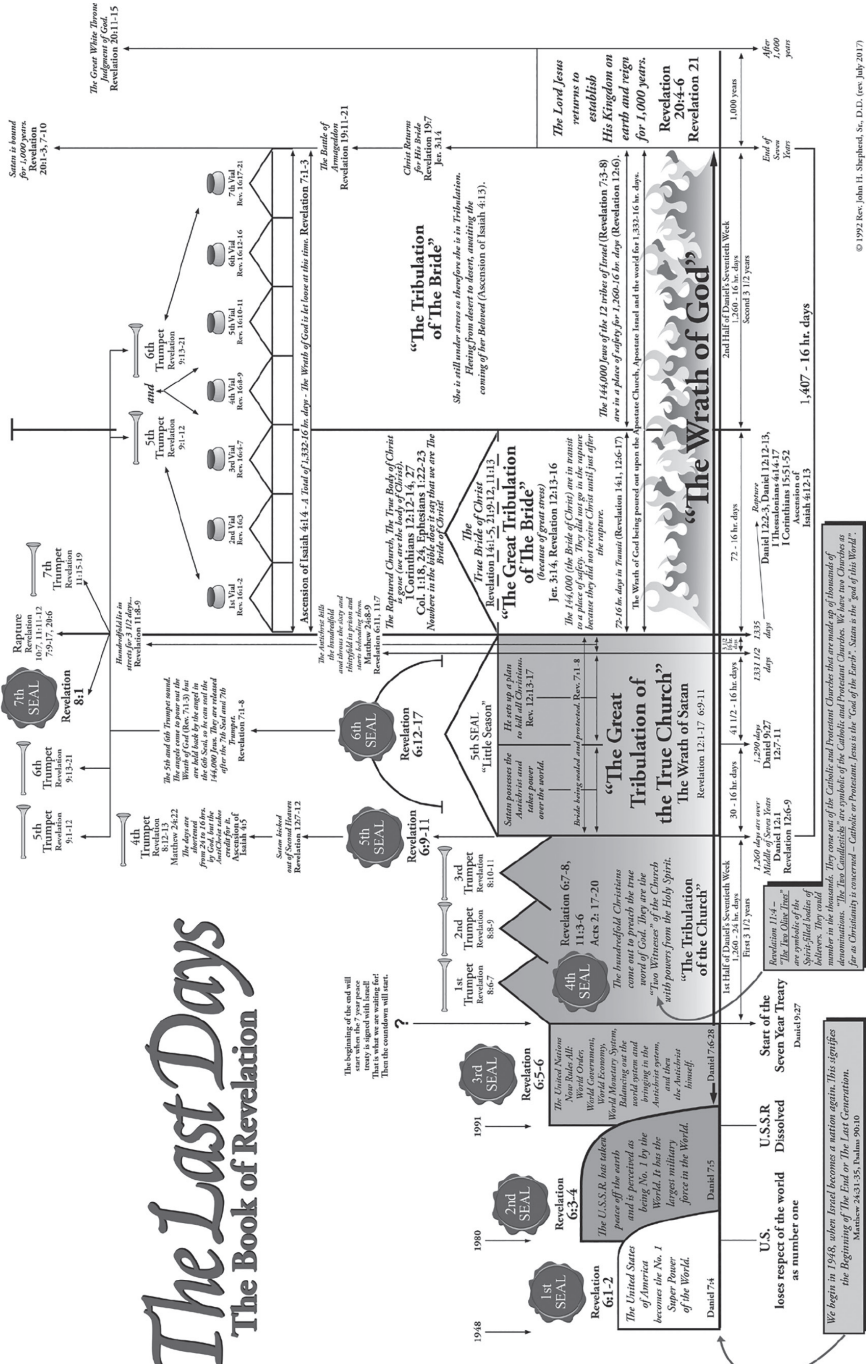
The Last Days
The Book of Revelation

1948

1980

1991

1st SEAL
Revelation 6:1-2

The United States of America becomes the No. 1 Super Power of the World.

Daniel 7:4

U.S. loses respect of the world as number one

2nd SEAL
Revelation 6:3-4

The U.S.S.R. has taken peace off the earth and is perceived as being No. 1 by the world. It has the largest military force in the World.

Daniel 7:5

U.S.S.R Dissolved

3rd SEAL
Revelation 6:5-6

The United Nations New Rules All: World Order, World Government, World Economy, World Monetary System, Balancing out the world system and bringing in the Antichrist system, and then the Antichrist himself.

Daniel 7:6-28

Start of the Seven Year Treaty
Daniel 9:27

The beginning of the end will start when the 7 year peace treaty is signed with Israel! That is what we are waiting for! Then the countdown will start.

?

1st Trumpet Revelation 8:6-7

2nd Trumpet Revelation 8:8-9

3rd Trumpet Revelation 8:10-11

4th SEAL
Revelation 6:7-8, 11:3-6
Acts 2: 17-20

The hundredfold Christians come out to preach the true word of God. They are the "Two Witnesses" of the Church with powers from the Holy Spirit.

"The Tribulation of the Church"

4th Trumpet Revelation 8:12-13
Matthew 24:22
The days are shortened from 24 to 16 hrs. by God, but the Antichrist takes credit for it.
Ascension of Isaiah 4:5

5th Trumpet Revelation 9:1-12

6th Trumpet Revelation 9:13-21

5th SEAL
Revelation 6:9-11

Satan kicked out of Second Heaven
Revelation 12:7-12

The 5th and 6th Trumpets sound. The angels come to pour out the Wrath of God (Rev. 7:1-3) but are held back by the angel in the 6th Seal, so he can seal the 144,000 Jews. They are released after the 7th Seal and 7th Trumpet.
Revelation 7:1-8

6th SEAL
Revelation 6:12-17

5th SEAL "Little Season"

Satan possesses the Antichrist and takes power over the world.

He sets up a plan to kill all Christians.
Rev. 12:13-17

Bride being sealed and protected. Rev. 7:1-8

"The Great Tribulation of the True Church"
The Wrath of Satan
Revelation 12:1-17 6:9-11

The Antichrist kills the hundredfold and shows the sixty and thirtyfold to prison and starts beheading them.
Matthew 24:8-9
Revelation 6:11, 11:7

7th SEAL
Revelation 8:1

Rapture
Revelation 10:7, 11:11-12
7:9-17, 20:6

Hundredfold lie in streets for 3 1/2 days.
Revelation 11:8-9

7th Trumpet Revelation 11:15-19

Ascension of Isaiah 4:14 - A Total of 1,332-16 hr. days - The Wrath of God is let loose at this time. Revelation 7:1-3

1st Vial Rev. 16:1-2
2nd Vial Rev. 16:3
3rd Vial Rev. 16:4-7
4th Vial Rev. 16:8-9
5th Vial Rev. 16:10-11
6th Vial Rev. 16:12-16
7th Vial Rev. 16:17-21

5th Trumpet Revelation 9:1-12
and
6th Trumpet Revelation 9:13-21

The True Bride of Christ
Revelation 14:1-5, 21:9-12, 11:13

The Raptured Church, The True Body of Christ is gone (we are the body of Christ).
1 Corinthians 12:12-14, 27
Col. 1:18, 24, Ephesians 1:22-23
Nowhere in the Bible does it say that we are The Bride of Christ!

"The Great Tribulation of The Bride"
(because of great stress)
Jer. 3:14, Revelation 12:13-16

The 144,000 (the Bride of Christ) are in transit to a place of safety. They did not go in the rapture because they did not receive Christ until just after the rapture.

72-16 hr. days in Transit (Revelation 14:1, 12:6-17)

"The Tribulation of The Bride"
She is still under stress so therefore she is in Tribulation. Fleeing from desert to desert, awaiting the coming of her Beloved (Ascension of Isaiah 4:13).

The 144,000 Jews of the 12 tribes of Israel (Revelation 7:3-8) are in a place of safety for 1,260-16 hr. days (Revelation 12:6).

The Wrath of God being poured out upon the Apostate Church, Apostate Israel and the world for 1,332-16 hr. days.

"The Wrath of God"

The Battle of Armageddon
Revelation 19:11-21

Christ Returns for His Bride
Revelation 19:7
Jer. 3:14

Satan is bound for 1,000 years.
Revelation 20:1-3, 7-10

The Lord Jesus returns to establish His Kingdom on earth and reign for 1,000 years.
Revelation 20:4-6
Revelation 21

The Great White Throne Judgment of God.
Revelation 20:11-15

1st Half of Daniel's Seventieth Week
1,260 - 24 hr. days
First 3 1/2 years

1,260 days over Middle of Seven Years
Daniel 12:1
Revelation 12:6-9

30 - 16 hr. days

1,290 days
Daniel 9:27
12:7-11

41 1/2 - 16 hr. days

1331 1/2 days

1335 days

3 1/2 days

72 - 16 hr. days

Rapture
Daniel 12:2-3, Daniel 12:12-13,
1 Thessalonians 4:14-17
1 Corinthians 15:51-52
Ascension of Isaiah 4:12-13

2nd Half of Daniel's Seventieth Week
1,260 - 16 hr. days
Second 3 1/2 years

1,407 - 16 hr. days

1,000 years

End of Seven Years

After 1,000 years

Revelation 11:4 – "The Two Olive Trees" are symbolic of the Spirit-filled bodies of believers. They could number in the thousands. They come out of the Catholic and Protestant Churches that are made up of thousands of denominations. "The Two Candlesticks" are symbolic of the Catholic and Protestant Churches. We have two Churches as far as Christianity is concerned – Catholic or Protestant. Jesus is the "God of the Earth". Satan is the "god of this World".

We begin in 1948, when Israel becomes a nation again. This signifies the Beginning of The End or The Last Generation.
Matthew 24:31-35, Psalms 90:10

© 1992 Rev. John H. Shepherd, Sr., D.D. (rev. July 2017)